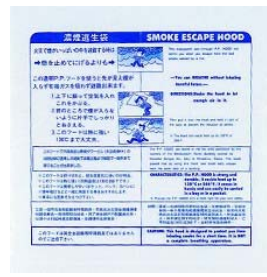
濃煙逃生袋

SMOKE ESCAPE HOOD

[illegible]

→息を止めてにげるよりも→

この透明フードを使うと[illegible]

1. 上下に振って空気を入れ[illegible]
2. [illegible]
3. このフードは特に強い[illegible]

→You can BREATHE without inhaling harmful fumes←

DIRECTIONS: Shake the hood to let enough air in it

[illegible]

CHARACTERISTICS: The F.P. HOOD is strong and durable. It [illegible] up to 120°C or 248°F. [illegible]

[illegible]

CAUTION: This hood is designed to protect you from inhaling smoke for a short time. It is NOT a complete breathing apparatus.

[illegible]